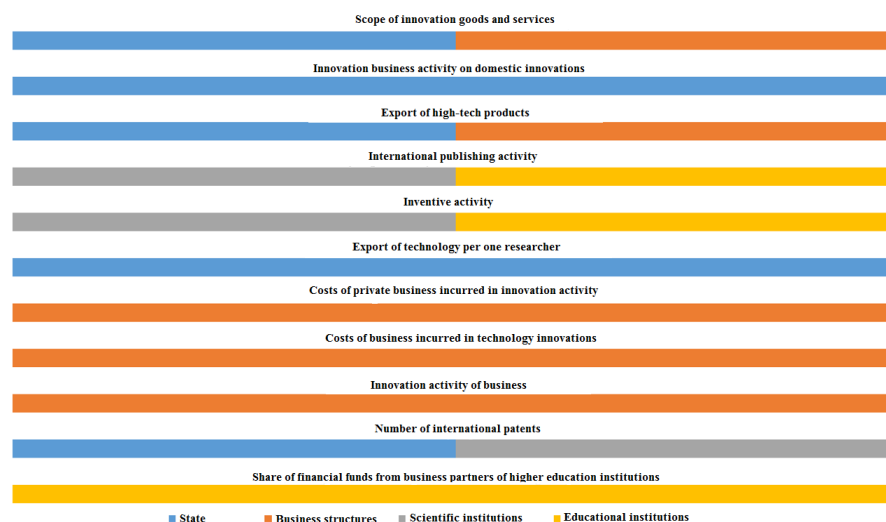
Scope of innovation goods and services

Innovation business activity on domestic innovations

Export of high-tech products

International publishing activity

Inventive activity

Export of technology per one researcher

Costs of private business incurred in innovation activity

Costs of business incurred in technology innovations

Innovation activity of business

Number of international patents

Share of financial funds from business partners of higher education institutions

State Business structures Scientific institutions Educational institutions